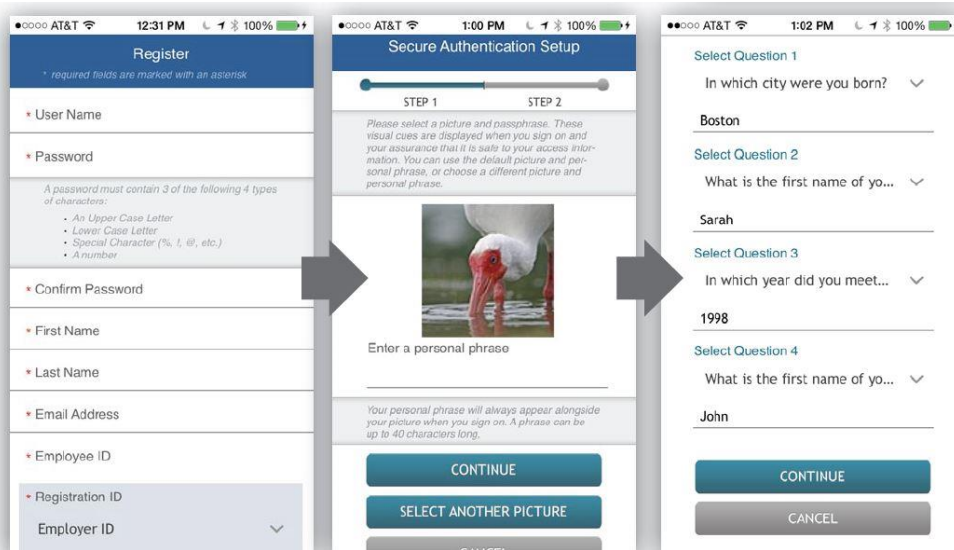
●○○○○ AT&T 12:31 PM 100%

Register

* required fields are marked with an asterisk

* User Name

* Password

A password must contain 3 of the following 4 types of characters:
- An Upper Case Letter
- Lower Case Letter
- Special Character (%, !, @, etc.)
- A number

* Confirm Password

* First Name

* Last Name

* Email Address

* Employee ID

* Registration ID

Employer ID

●○○○○ AT&T 1:00 PM 100%

Secure Authentication Setup

STEP 1 STEP 2

Please select a picture and passphrase. These visual cues are displayed when you sign on and your assurance that it is safe to your access information. You can use the default picture and personal phrase, or choose a different picture and personal phrase.

Enter a personal phrase

Your personal phrase will always appear alongside your picture when you sign on. A phrase can be up to 40 characters long.

CONTINUE

SELECT ANOTHER PICTURE

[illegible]

●●○○○ AT&T 1:02 PM 100%

Select Question 1

In which city were you born?

Boston

Select Question 2

What is the first name of yo...

Sarah

Select Question 3

In which year did you meet...

1998

Select Question 4

What is the first name of yo...

John

CONTINUE

CANCEL